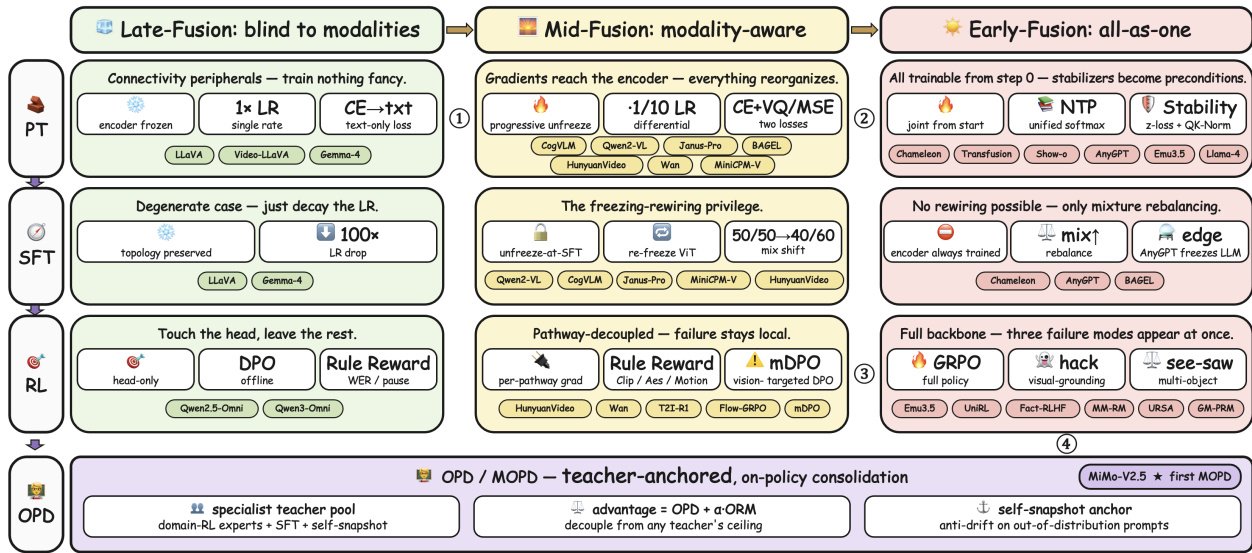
Late-Fusion: blind to modalities

Mid-Fusion: modality-aware

Early-Fusion: all-as-one

PT

Connectivity peripherals — train nothing fancy.

encoder frozen

1× LR
single rate

CE→txt
text-only loss

LLaVA
Video-LLaVA
Gemma-4

①

Gradients reach the encoder — everything reorganizes.

progressive unfreeze

·1/10 LR
differential

CE+VQ/MSE
two losses

CogVLM
Qwen2-VL
Janus-Pro
BAGEL
HunyuanVideo
Wan
MiniCPM-V

②

All trainable from step 0 — stabilizers become preconditions.

joint from start

NTP
unified softmax

Stability
z-loss + QK-Norm

Chameleon
Transfusion
Show-o
AnyGPT
Emu3.5
Llama-4

SFT

Degenerate case — just decay the LR.

topology preserved

100×
LR drop

LLaVA
Gemma-4

The freezing-rewiring privilege.

unfreeze-at-SFT

re-freeze ViT

50/50→40/60
mix shift

Qwen2-VL
CogVLM
Janus-Pro
MiniCPM-V
HunyuanVideo

No rewiring possible — only mixture rebalancing.

encoder always trained

mix↑
rebalance

edge
AnyGPT freezes LLM

Chameleon
AnyGPT
BAGEL

RL

Touch the head, leave the rest.

head-only

DPO
offline

Rule Reward
WER / pause

Qwen2.5-Omni
Qwen3-Omni

Pathway-decoupled — failure stays local.

per-pathway grad

Rule Reward
Clip / Aes / Motion

mDPO
vision- targeted DPO

HunyuanVideo
Wan
T2I-R1
Flow-GRPO
mDPO

③

Full backbone — three failure modes appear at once.

GRPO
full policy

hack
visual-grounding

see-saw
multi-object

Emu3.5
UniRL
Fact-RLHF
MM-RM
URSA
GM-PRM

④

OPD

OPD / MOPD — teacher-anchored, on-policy consolidation

MiMo-V2.5 ★ first MOPD

specialist teacher pool
domain-RL experts + SFT + self-snapshot

advantage = OPD + α·ORM
decouple from any teacher's ceiling

self-snapshot anchor
anti-drift on out-of-distribution prompts